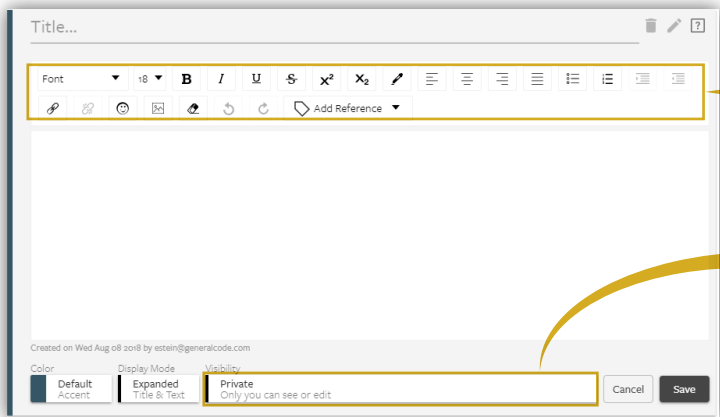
Title...

Font
18
B
I
U
S
$x^2$
$x_2$
Add Reference

Created on Wed Aug 08 2018 by estein@generalcode.com

Color
Default
Accent

Display Mode
Expanded
Title & Text

Visibility
Private
Only you can see or edit

Cancel
Save